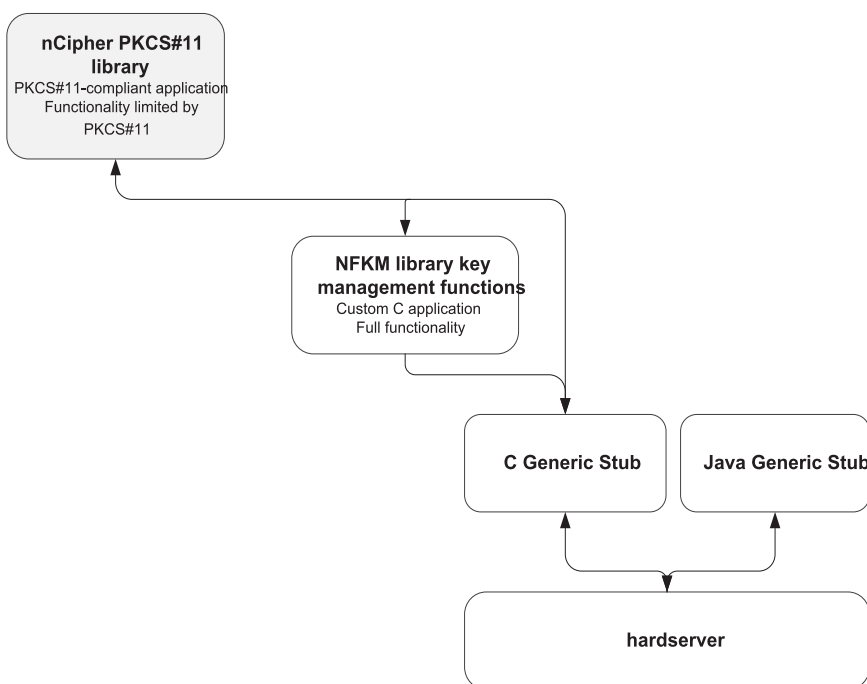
nCipher PKCS#11 library
PKCS#11-compliant application
Functionality limited by PKCS#11

NFKM library key management functions
Custom C application
Full functionality

C Generic Stub

Java Generic Stub

hardserver